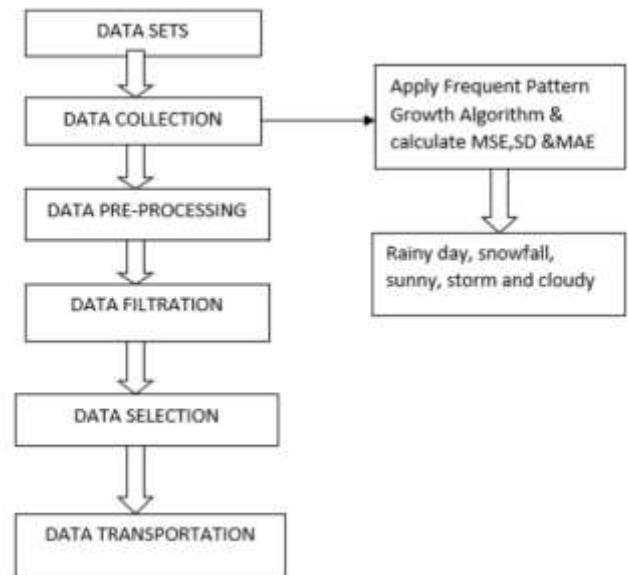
DATA SETS

DATA COLLECTION

DATA PRE-PROCESSING

DATA FILTRATION

DATA SELECTION

DATA TRANSPORTATION

Apply Frequent Pattern Growth Algorithm & calculate MSE,SD &MAE

Rainy day, snowfall, sunny, storm and cloudy